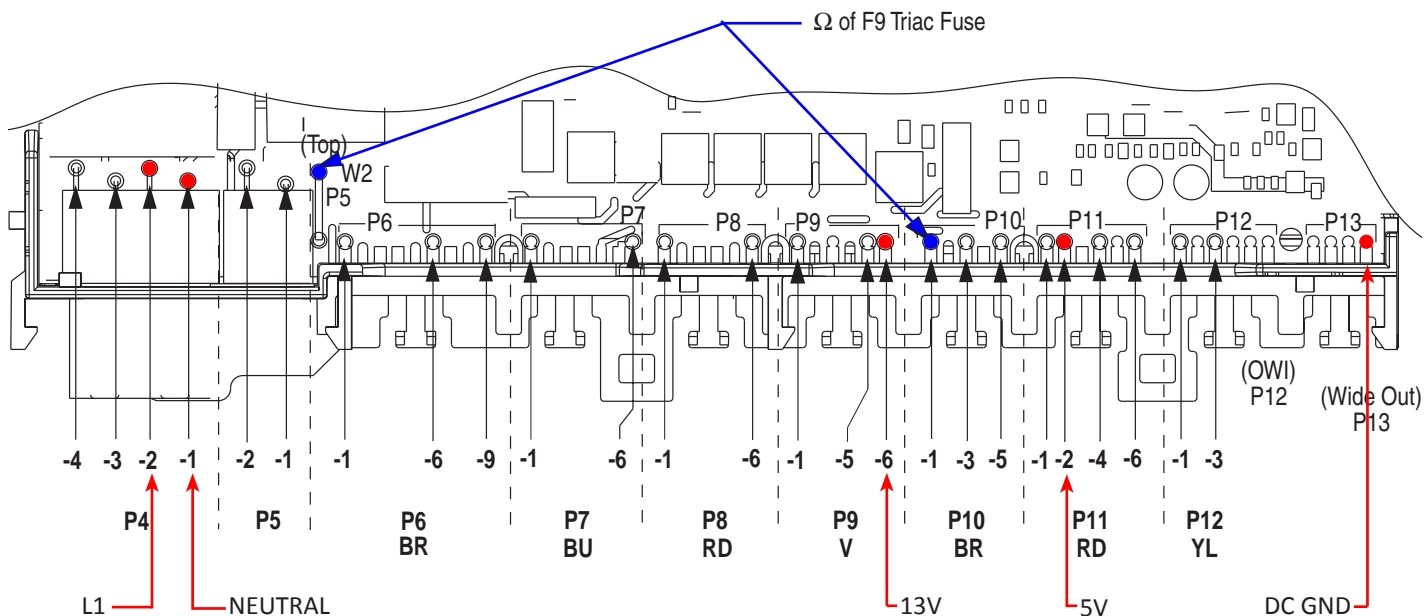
Ω of F9 Triac Fuse

(Top)
W2
P5

P6 P7 P8 P9 P10 P11 P12 P13

(OWI)
P12

(Wide Out)
P13

-4 -3 -2 -1 -2 -1 -1 -6 -9 -1 -6 -1 -6 -1 -5 -6 -1 -3 -5 -1 -2 -4 -6 -1 -3

P4
P5
P6
BR
P7
BU
P8
RD
P9
V
P10
BR
P11
RD
P12
YL

L1
NEUTRAL
13V
5V
DC GND